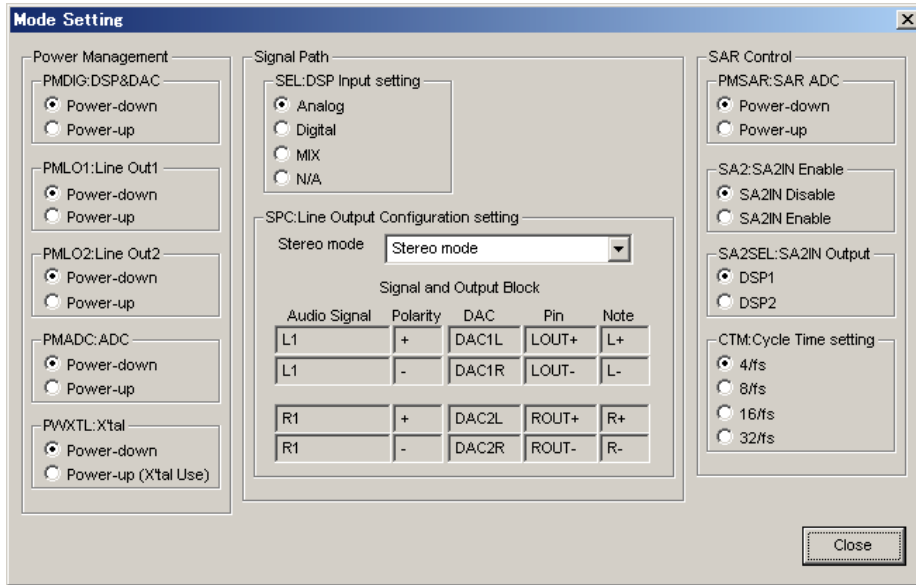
Mode Setting

Power Management

PMDIG:DSP&DAC
Power-down
Power-up

PMLO1:Line Out1
Power-down
Power-up

PMLO2:Line Out2
Power-down
Power-up

PMADC:ADC
Power-down
Power-up

PWXTL:X'tal
Power-down
Power-up (X'tal Use)

Signal Path

SEL:DSP Input setting
Analog
Digital
MIX
N/A

SPC:Line Output Configuration setting
Stereo mode
Stereo mode

Signal and Output Block

| Audio Signal | Polarity | DAC | Pin | Note |
|---|---|---|---|---|
| L1 | + | DAC1L | LOUT+ | L+ |
| L1 | - | DAC1R | LOUT- | L- |
| R1 | + | DAC2L | ROUT+ | R+ |
| R1 | - | DAC2R | ROUT- | R- |

SAR Control

PMSAR:SAR ADC
Power-down
Power-up

SA2:SA2IN Enable
SA2IN Disable
SA2IN Enable

SA2SEL:SA2IN Output
DSP1
DSP2

CTM:Cycle Time setting
4/fs
8/fs
16/fs
32/fs

Close